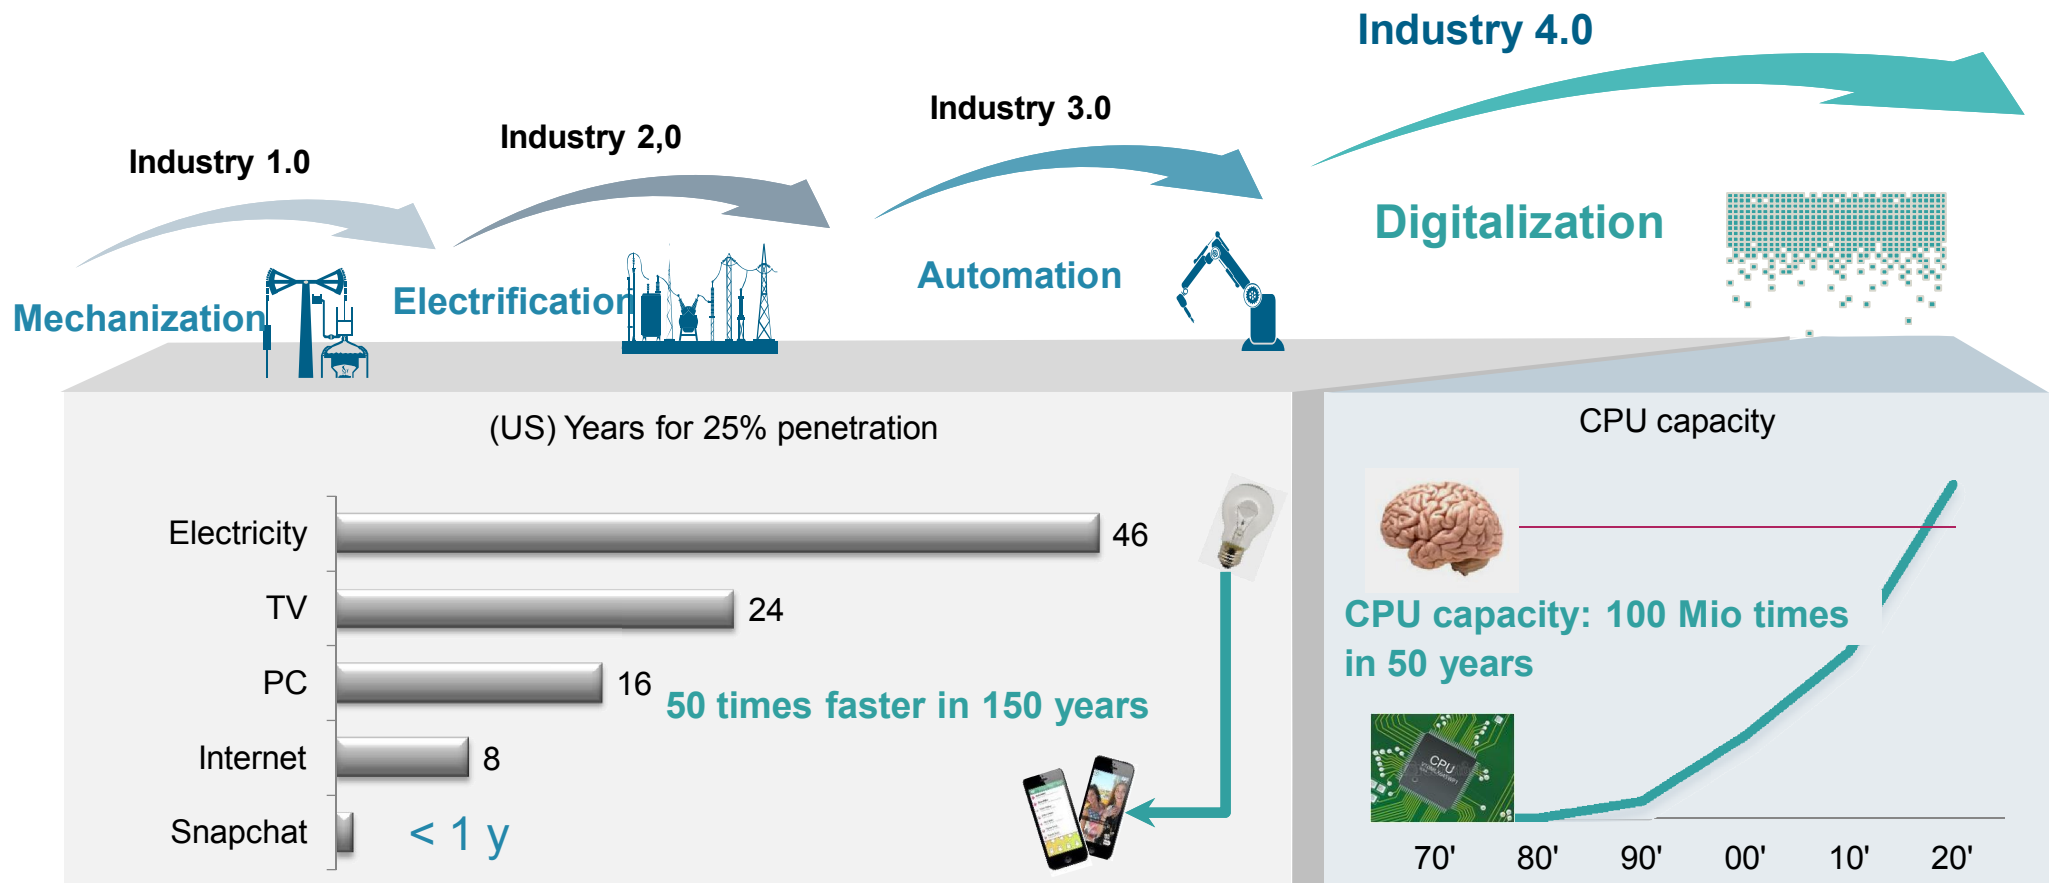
Industry 4.0

Industry 3.0

Industry 2,0

Industry 1.0

Digitalization

Automation

Electrification

Mechanization

(US) Years for 25% penetration

| | |
|---|---|
| Electricity | 46 |
| TV | 24 |
| PC | 16 |
| Internet | 8 |
| Snapchat | < 1 y |

50 times faster in 150 years

CPU capacity

CPU capacity: 100 Mio times in 50 years

CPU

70' 80' 90' 00' 10' 20'